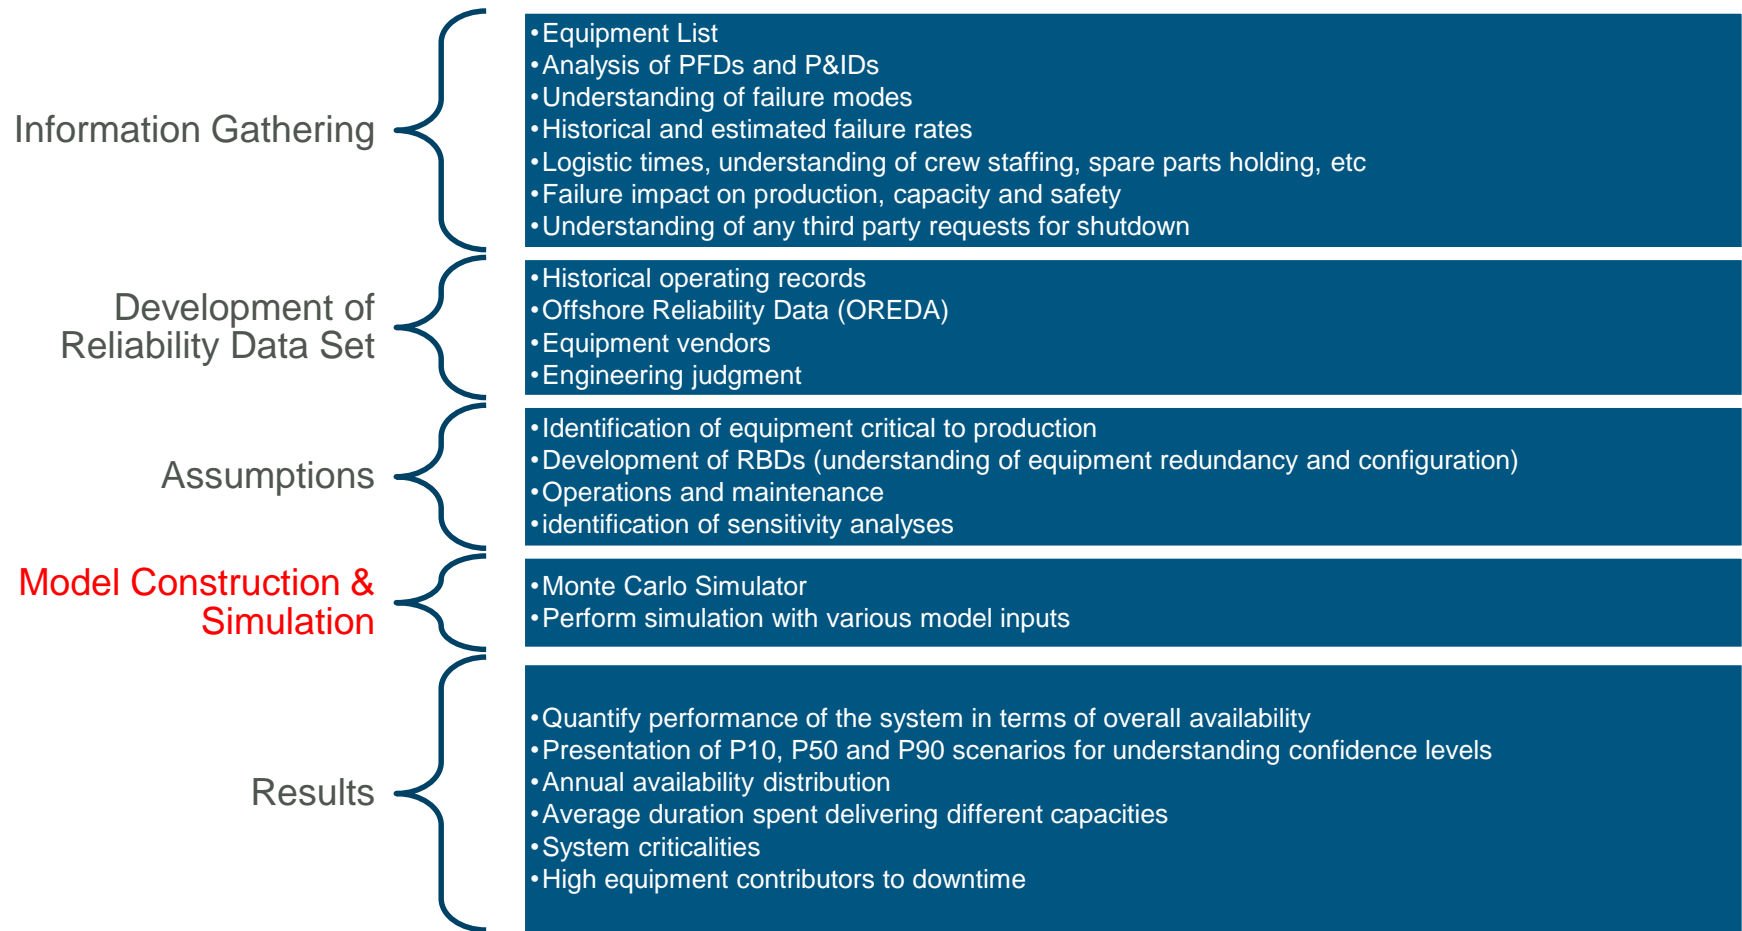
Information Gathering

•Equipment List
•Analysis of PFDs and P&IDs
•Understanding of failure modes
•Historical and estimated failure rates
•Logistic times, understanding of crew staffing, spare parts holding, etc
•Failure impact on production, capacity and safety
•Understanding of any third party requests for shutdown

Development of Reliability Data Set

•Historical operating records
•Offshore Reliability Data (OREDA)
•Equipment vendors
•Engineering judgment

Assumptions

•Identification of equipment critical to production
•Development of RBDs (understanding of equipment redundancy and configuration)
•Operations and maintenance
•identification of sensitivity analyses

Model Construction & Simulation

•Monte Carlo Simulator
•Perform simulation with various model inputs

Results

•Quantify performance of the system in terms of overall availability
•Presentation of P10, P50 and P90 scenarios for understanding confidence levels
•Annual availability distribution
•Average duration spent delivering different capacities
•System criticalities
•High equipment contributors to downtime